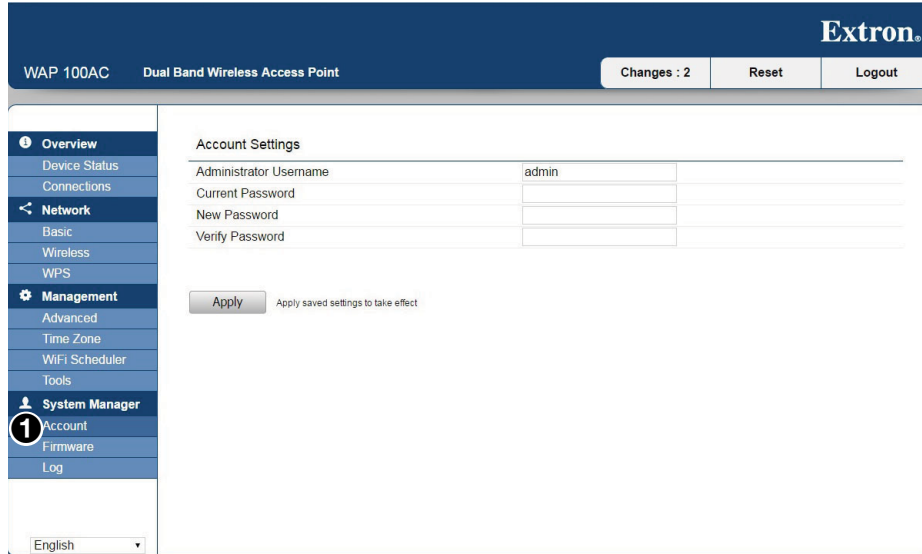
Extron.

WAP 100AC Dual Band Wireless Access Point

Changes : 2 Reset Logout

Overview
Device Status
Connections
Network
Basic
Wireless
WPS
Management
Advanced
Time Zone
WiFi Scheduler
Tools
System Manager
1 Account
Firmware
Log

English

Account Settings

| Administrator Username | admin |
|---|---|
| Current Password | |
| New Password | |
| Verify Password | |

Apply Apply saved settings to take effect